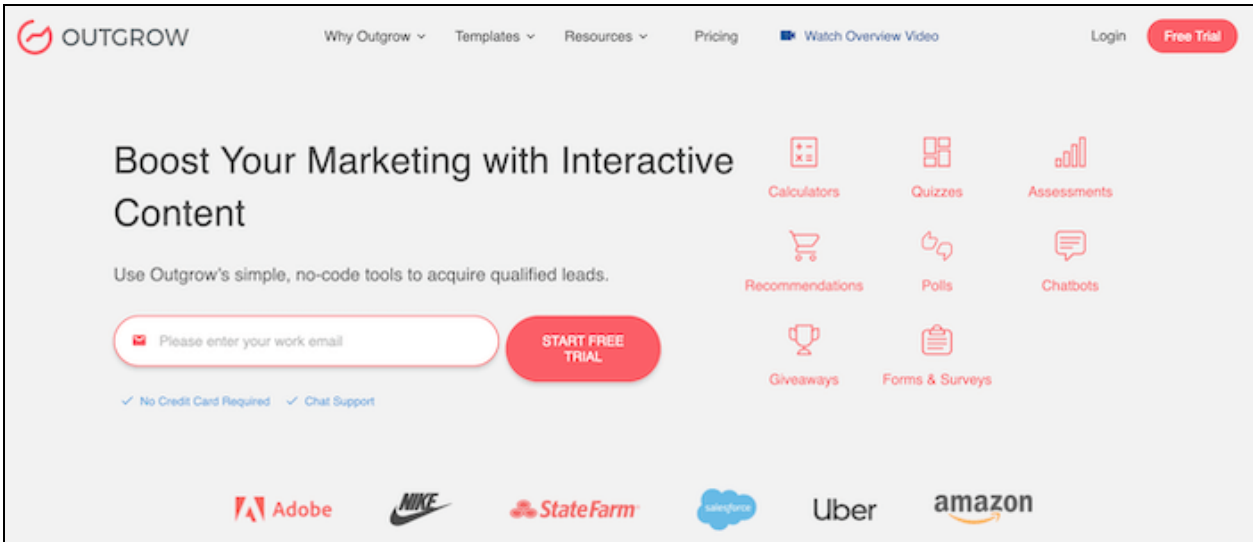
OUTGROW

Why Outgrow Templates Resources Pricing Watch Overview Video Login Free Trial

Boost Your Marketing with Interactive Content

Use Outgrow's simple, no-code tools to acquire qualified leads.

Please enter your work email

START FREE TRIAL

✓ No Credit Card Required ✓ Chat Support

Calculators
Quizzes
Assessments
Recommendations
Polls
Chatbots
Giveaways
Forms & Surveys

Adobe NIKE StateFarm salesforce Uber amazon